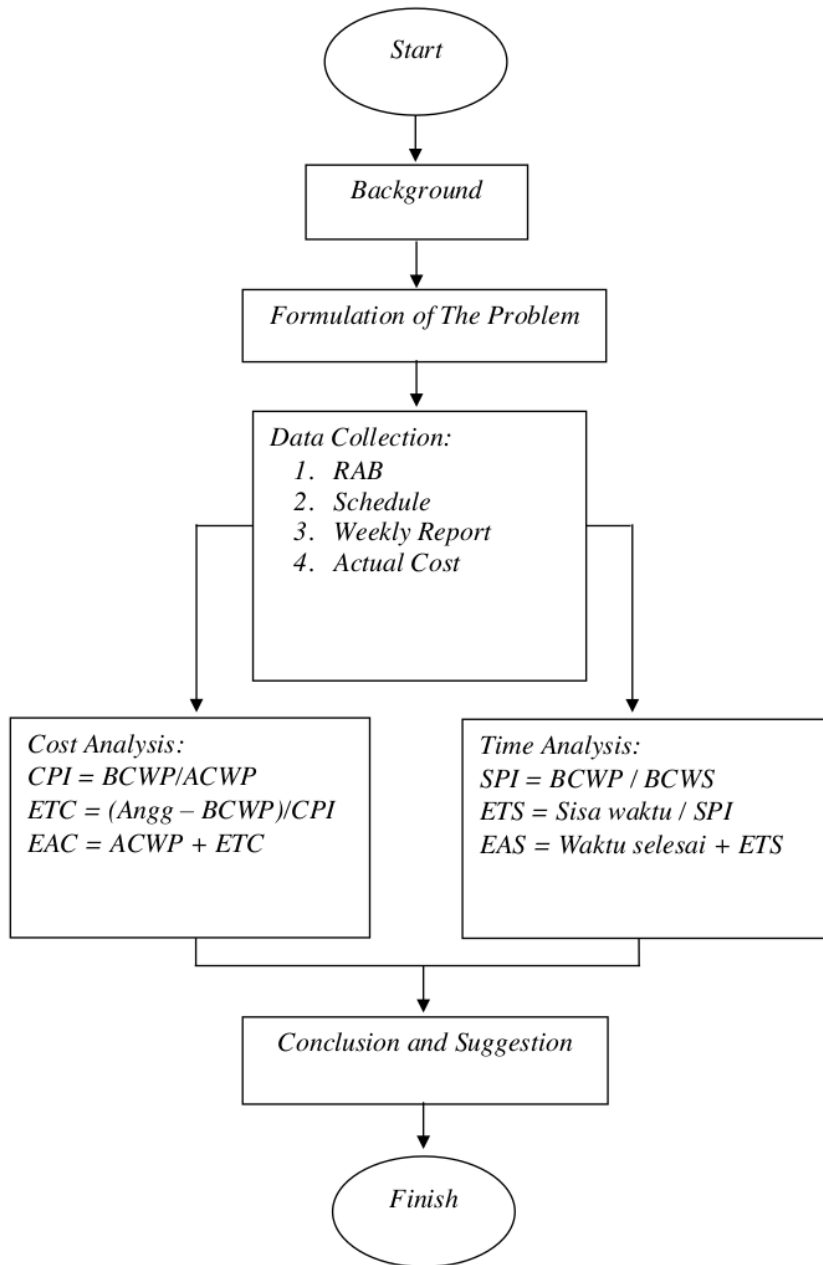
Start

Background

Formulation of The Problem

Data Collection:
1. RAB
2. Schedule
3. Weekly Report
4. Actual Cost

Cost Analysis:
CPI = BCWP/ACWP
ETC = (Angg – BCWP)/CPI
EAC = ACWP + ETC

Time Analysis:
SPI = BCWP / BCWS
ETS = Sisa waktu / SPI
EAS = Waktu selesai + ETS

Conclusion and Suggestion

Finish